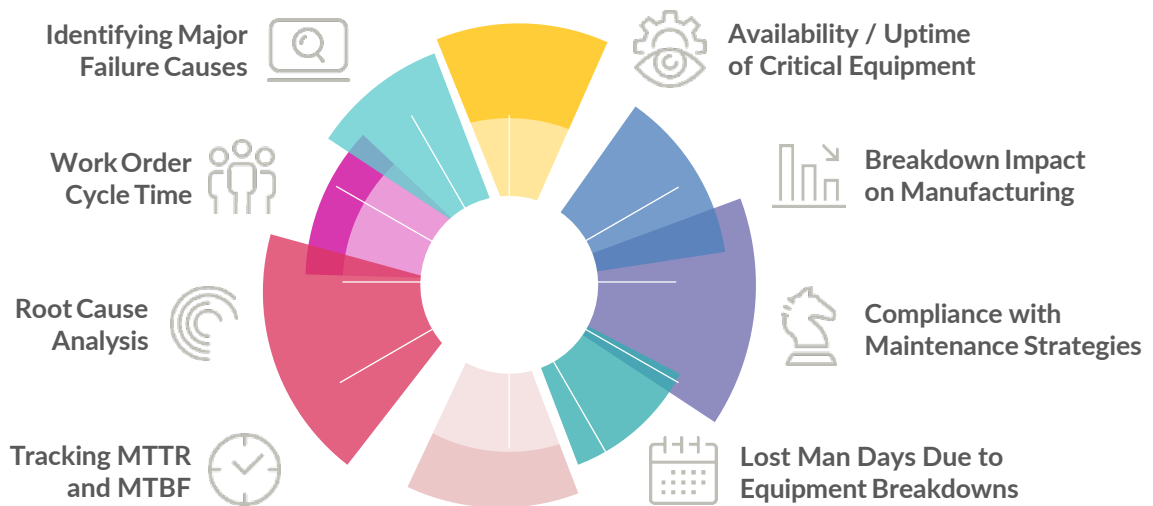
Identifying Major Failure Causes

Work Order Cycle Time

Root Cause Analysis

Tracking MTTR and MTBF

Availability / Uptime of Critical Equipment

Breakdown Impact on Manufacturing

Compliance with Maintenance Strategies

Lost Man Days Due to Equipment Breakdowns